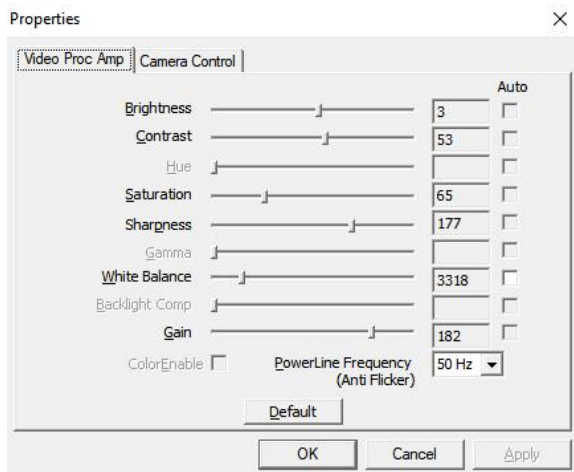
Properties

×

Video Proc Amp | Camera Control

Auto

Brightness 3

Contrast 53

Hue

Saturation 65

Sharpness 177

Gamma

White Balance 3318

Backlight Comp

Gain 182

ColorEnable

PowerLine Frequency (Anti Flicker) 50 Hz

Default

OK Cancel Apply